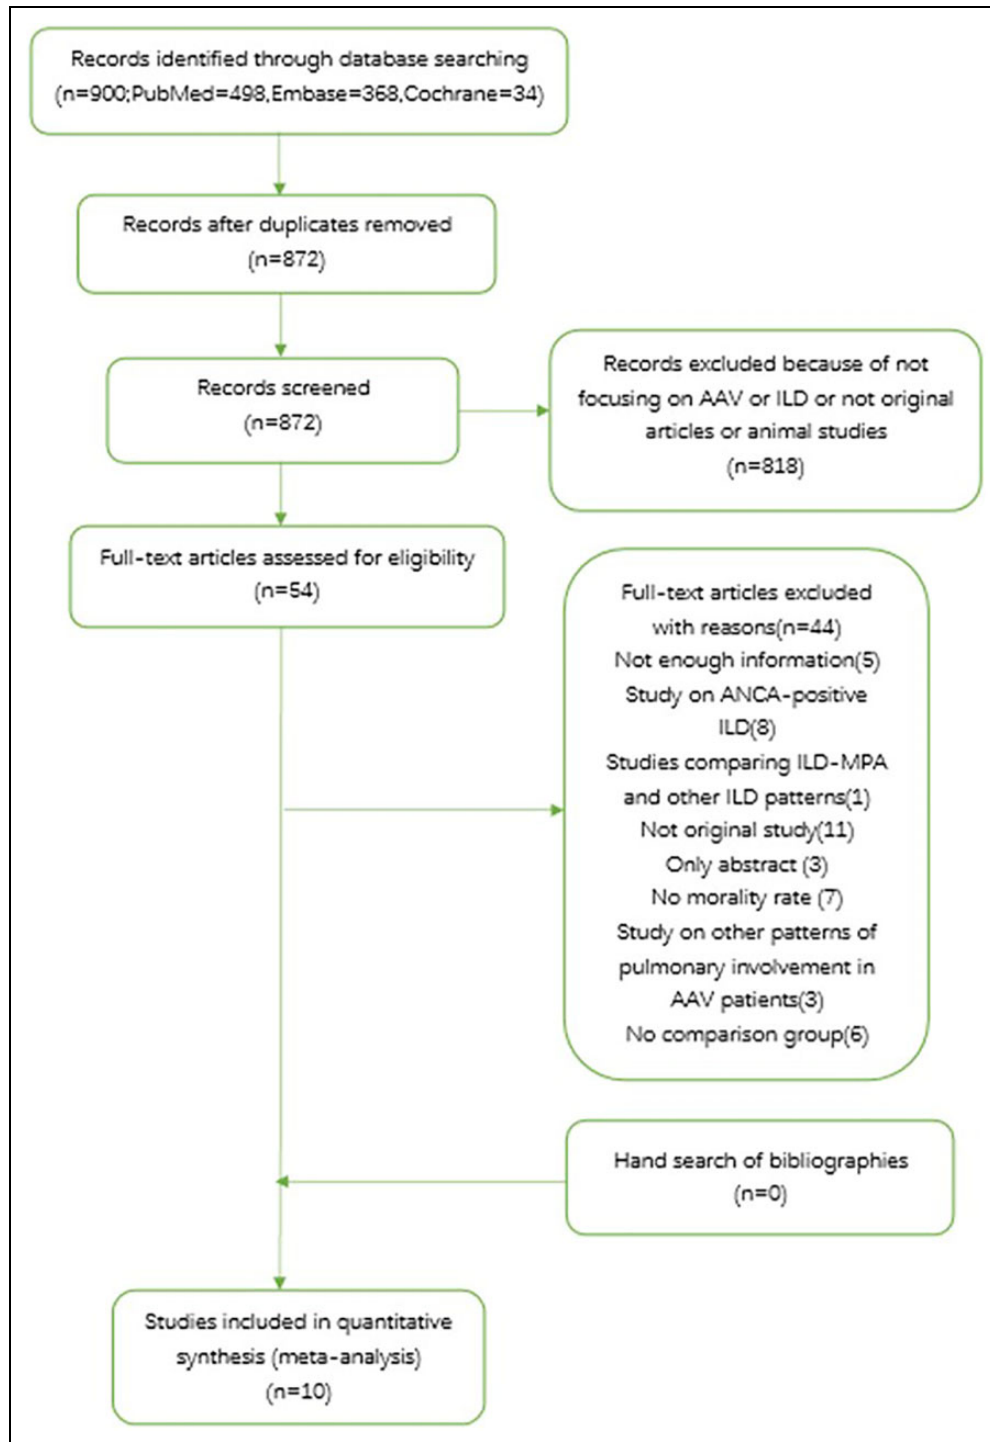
Records identified through database searching (n=900;PubMed=498,Embase=368,Cochrane=34)

Records after duplicates removed (n=872)

Records screened (n=872)

Records excluded because of not focusing on AAV or ILD or not original articles or animal studies (n=818)

Full-text articles assessed for eligibility (n=54)

Full-text articles excluded with reasons(n=44)
Not enough information(5)
Study on ANCA-positive ILD(8)
Studies comparing ILD-MPA and other ILD patterns(1)
Not original study(11)
Only abstract (3)
No morality rate (7)
Study on other patterns of pulmonary involvement in AAV patients(3)
No comparison group(6)

Hand search of bibliographies (n=0)

Studies included in quantitative synthesis (meta-analysis) (n=10)